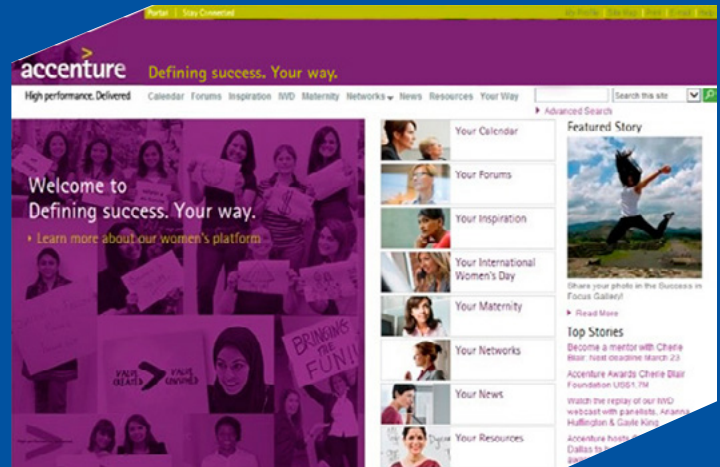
Portal | Stay Connected

My Profile | Site Map | Help | E-mail | Help

accenture

Defining success. Your way.

High performance. Delivered

Calendar Forums Inspiration IWD Maternity Networks News Resources Your Way

Search this site

Advanced Search

Welcome to
Defining success. Your way.

Learn more about our women's platform

BRINGING THE FUN!

Your Calendar

Your Forums

Your Inspiration

Your International Women's Day

Your Maternity

Your Networks

Your News

Your Resources

Featured Story

Share your photo in the Success in Focus Gallery!

Read More

Top Stories

Become a mentor with Cherie Blair. Next deadline March 23

Accenture Awards Cherie Blair Foundation US$1.7M

Watch the replay of our IWD webcast with panelists, Arianna Huffington & Gayle King

Accenture hosts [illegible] Dallas to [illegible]